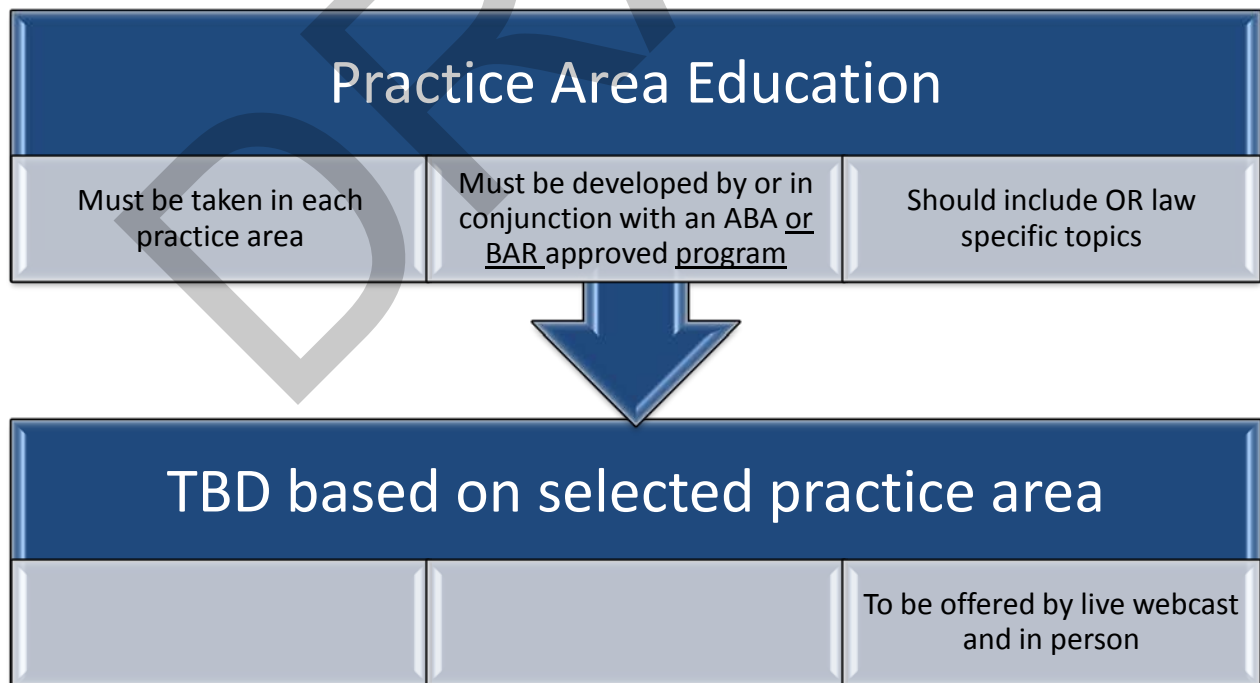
Practice Area Education

Must be taken in each practice area

Must be developed by or in conjunction with an ABA or BAR approved program

Should include OR law specific topics

TBD based on selected practice area

To be offered by live webcast and in person

DR